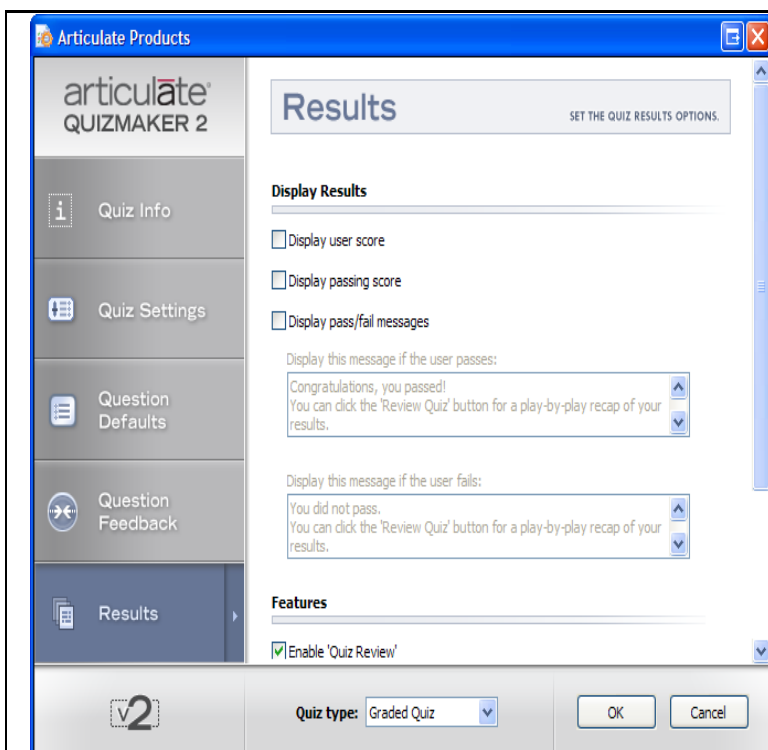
Articulate Products

articulate®
QUIZMAKER 2

Quiz Info

Quiz Settings

Question Defaults

Question Feedback

Results

Results

SET THE QUIZ RESULTS OPTIONS.

Display Results

Display user score

Display passing score

Display pass/fail messages

Display this message if the user passes:

Congratulations, you passed!
You can click the 'Review Quiz' button for a play-by-play recap of your results.

Display this message if the user fails:

You did not pass.
You can click the 'Review Quiz' button for a play-by-play recap of your results.

Features

Enable 'Quiz Review'

v2

Quiz type: Graded Quiz

OK

Cancel